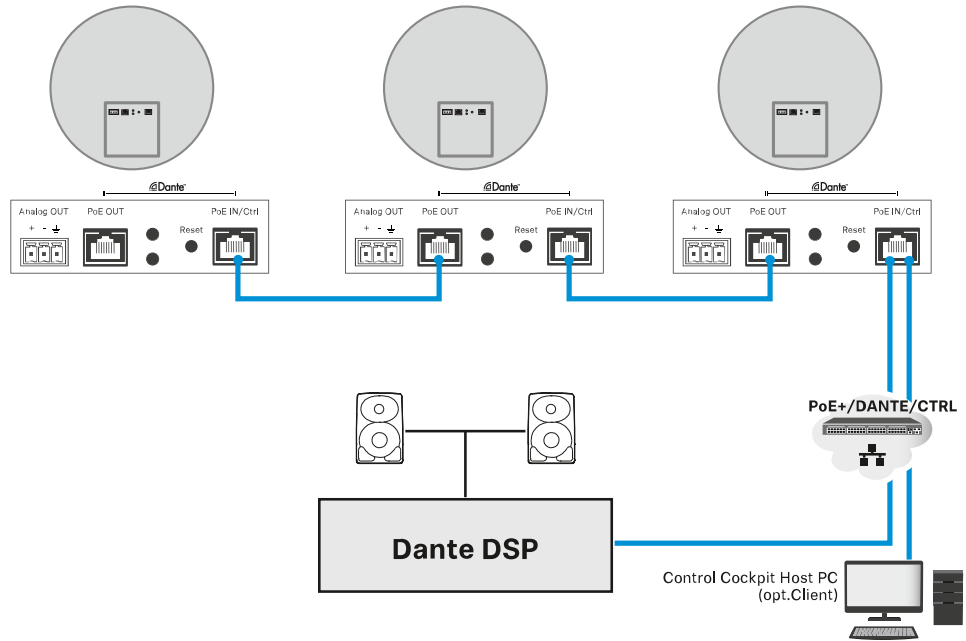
Dante

Analog OUT

+ - ⏚

PoE OUT

Reset

PoE IN/Ctrl

Dante

Analog OUT

+ - ⏚

PoE OUT

Reset

PoE IN/Ctrl

Dante

Analog OUT

+ - ⏚

PoE OUT

Reset

PoE IN/Ctrl

PoE+/DANTE/CTRL

Dante DSP

Control Cockpit Host PC
(opt.Client)